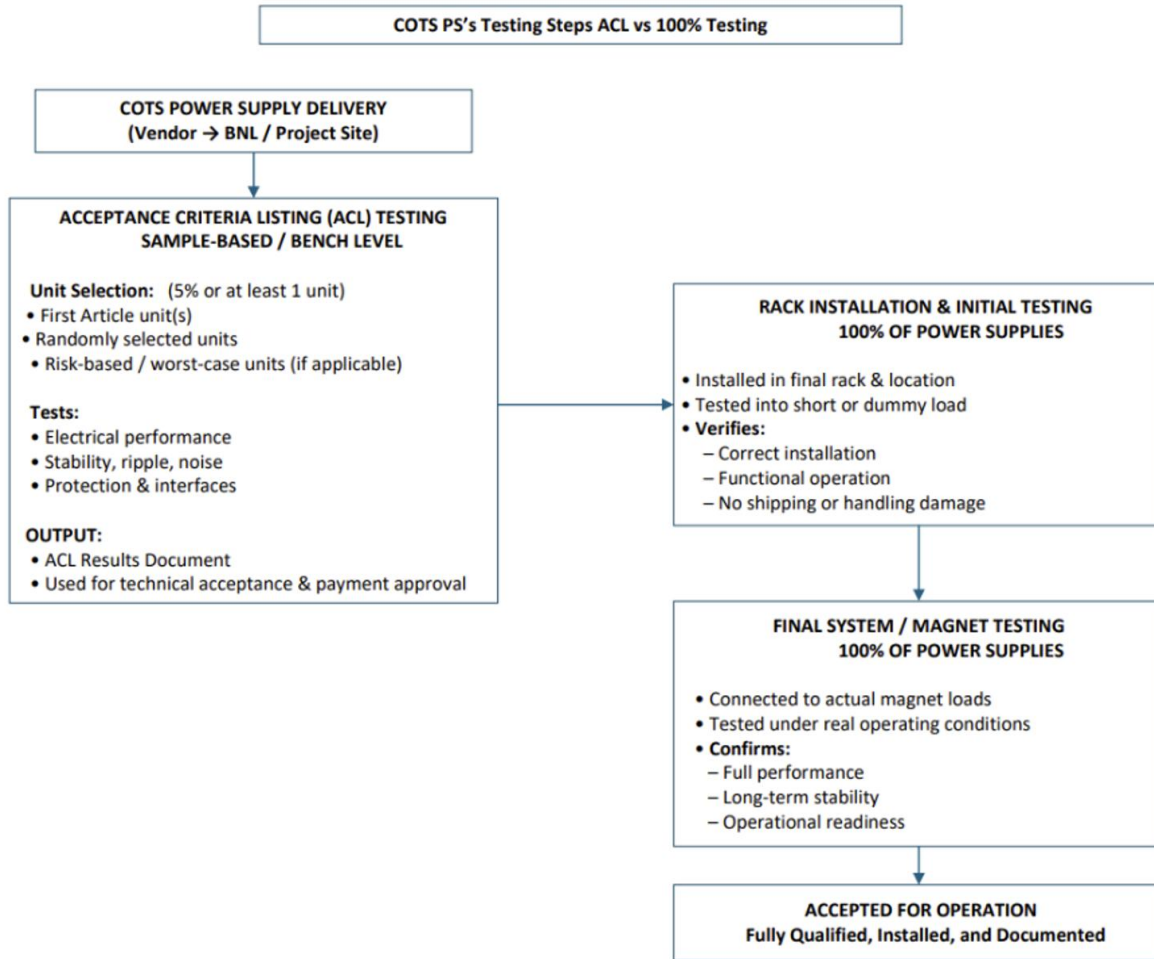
COTS PS's Testing Steps ACL vs 100% Testing

COTS POWER SUPPLY DELIVERY
(Vendor → BNL / Project Site)

ACCEPTANCE CRITERIA LISTING (ACL) TESTING
SAMPLE-BASED / BENCH LEVEL

Unit Selection: (5% or at least 1 unit)
• First Article unit(s)
• Randomly selected units
• Risk-based / worst-case units (if applicable)

Tests:
• Electrical performance
• Stability, ripple, noise
• Protection & interfaces

OUTPUT:
• ACL Results Document
• Used for technical acceptance & payment approval

RACK INSTALLATION & INITIAL TESTING
100% OF POWER SUPPLIES

• Installed in final rack & location
• Tested into short or dummy load
• Verifies:
– Correct installation
– Functional operation
– No shipping or handling damage

FINAL SYSTEM / MAGNET TESTING
100% OF POWER SUPPLIES

• Connected to actual magnet loads
• Tested under real operating conditions
• Confirms:
– Full performance
– Long-term stability
– Operational readiness

ACCEPTED FOR OPERATION
Fully Qualified, Installed, and Documented